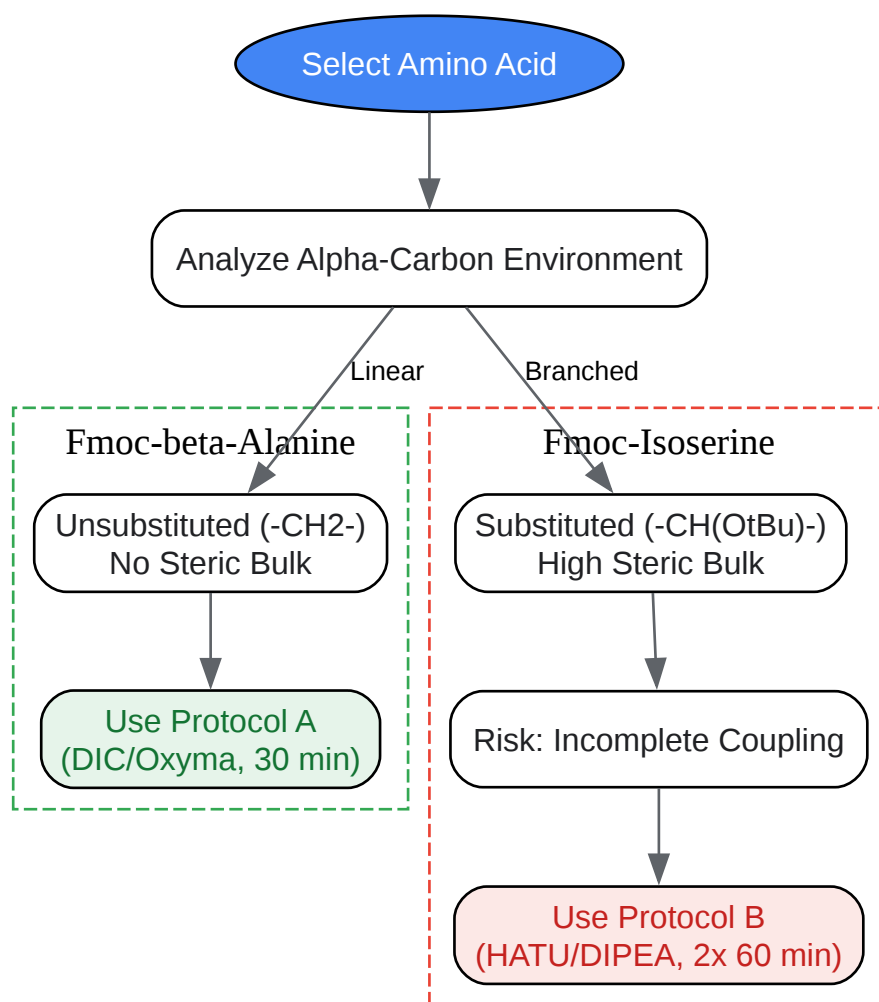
Select Amino Acid

Analyze Alpha-Carbon Environment

Linear

Branched

Fmoc-beta-Alanine

Unsubstituted (-CH2-)
No Steric Bulk

Use Protocol A
(DIC/Oxyma, 30 min)

Fmoc-Isoserine

Substituted (-CH(OtBu)-)
High Steric Bulk

Risk: Incomplete Coupling

Use Protocol B
(HATU/DIPEA, 2x 60 min)